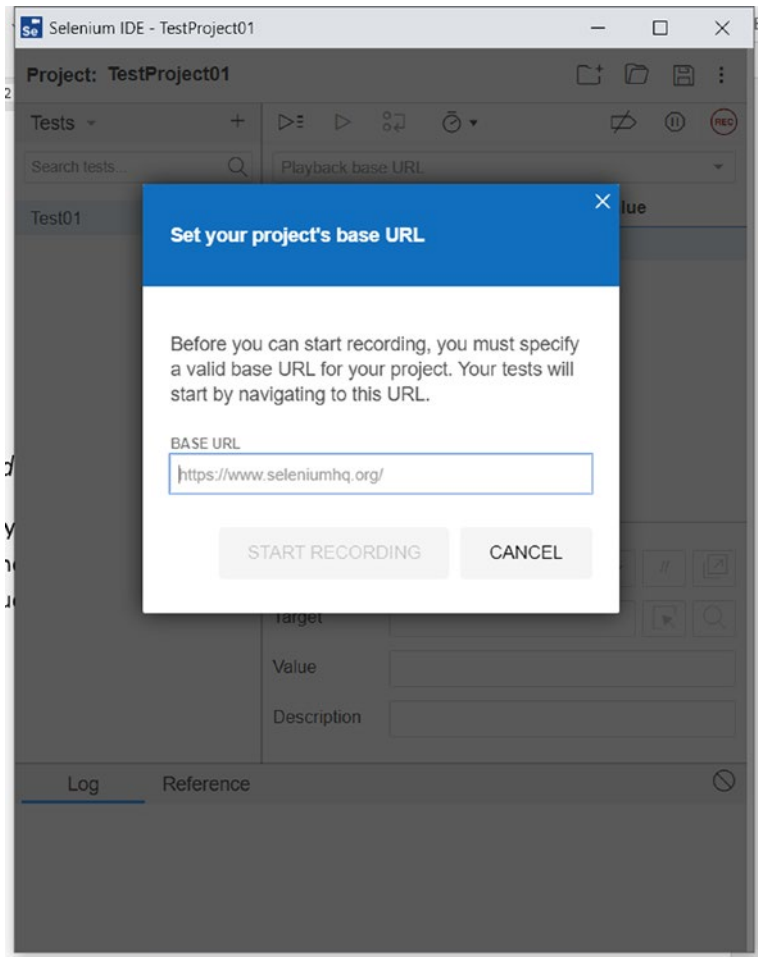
Se Selenium IDE - TestProject01

Project: TestProject01

Tests +

Search tests...

Test01

Playback base URL

lue

REC

Set your project's base URL

Before you can start recording, you must specify a valid base URL for your project. Your tests will start by navigating to this URL.

BASE URL

https://www.seleniumhq.org/

START RECORDING

CANCEL

Target

Value

Description

Log

Reference